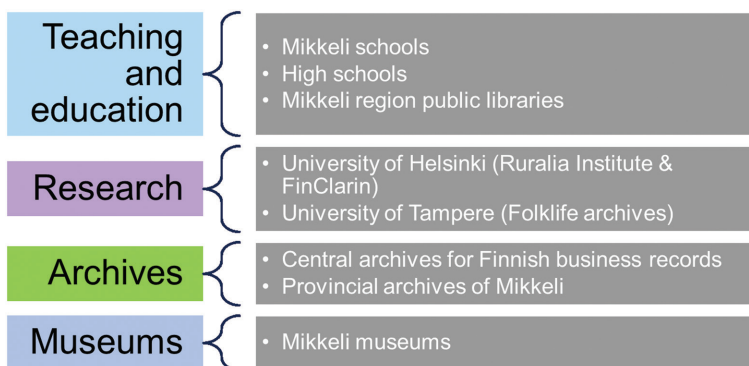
Teaching and education

- Mikkeli schools
- High schools
- Mikkeli region public libraries

Research

- University of Helsinki (Ruralia Institute & FinClarin)
- University of Tampere (Folklife archives)

Archives

- Central archives for Finnish business records
- Provincial archives of Mikkeli

Museums

- Mikkeli museums